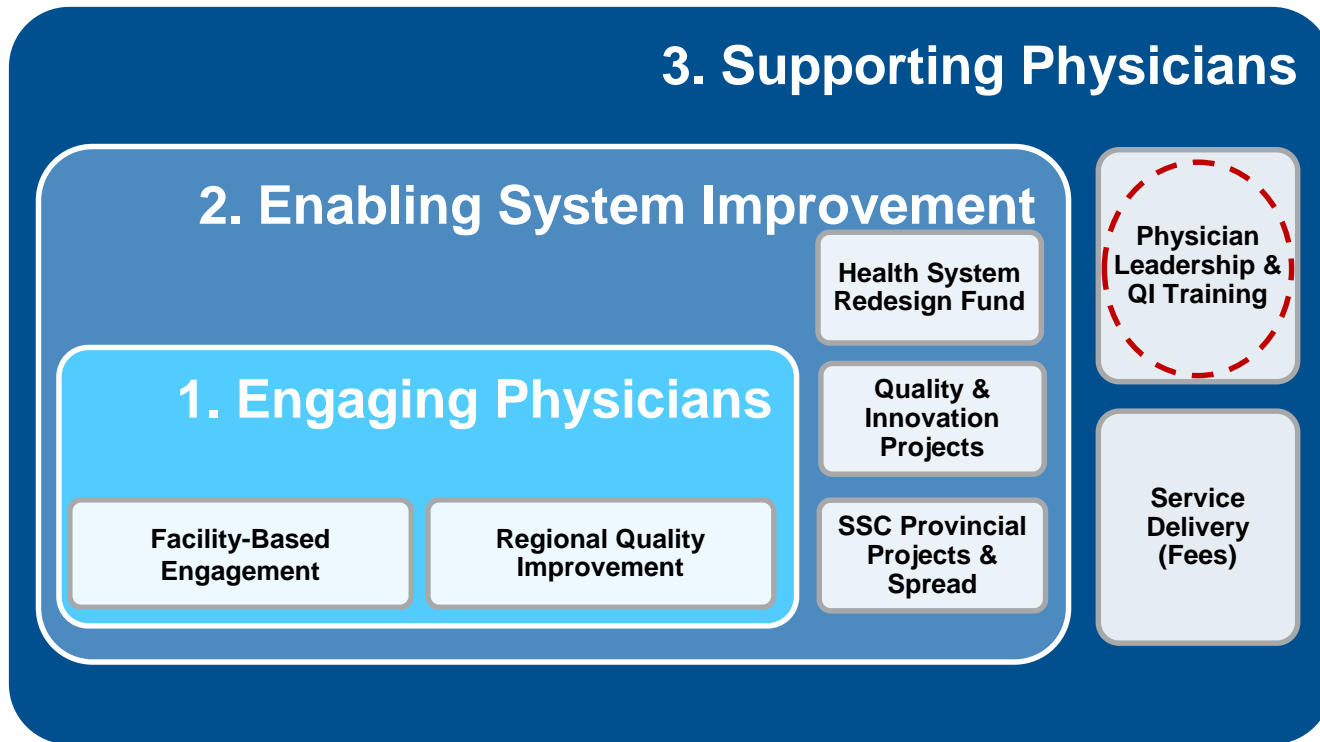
3. Supporting Physicians

2. Enabling System Improvement

Health System Redesign Fund

1. Engaging Physicians

Quality & Innovation Projects

Facility-Based Engagement

Regional Quality Improvement

SSC Provincial Projects & Spread

Physician Leadership & QI Training

Service Delivery (Fees)